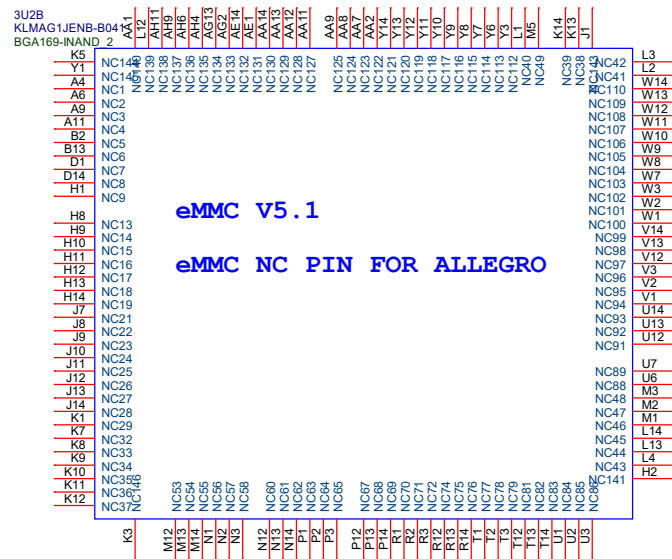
3U2B
KLMAG1JENB-B041
BGA169-INAND_2

AA1 L12 AH11 AH9 AH6 AH4 AG13 AG2 AE14 AE1 AA14 AA13 AA12 AA11 AA9 AA8 AA7 AA2 Y14 Y13 Y12 Y11 Y10 Y8 Y7 Y6 Y5 Y3 L1 M5 K14 K13 J1

NC148 NC139 NC138 NC137 NC136 NC135 NC134 NC133 NC132 NC131 NC130 NC129 NC128 NC127 NC125 NC124 NC123 NC122 NC121 NC120 NC119 NC118 NC117 NC116 NC115 NC114 NC113 NC112 NC40 NC49 NC39 NC38 NC142

K5 NC144
Y1 NC145
A4 NC1
A6 NC2
A10 NC3
A11 NC4
B2 NC5
B13 NC6
D1 NC7
D14 NC8
H1 NC9
H8
H9 NC13
H10 NC14
H11 NC15
H12 NC16
H13 NC17
H14 NC18
J7 NC19
J8 NC21
J9 NC22
J10 NC23
J11 NC24
J12 NC25
J13 NC26
J14 NC27
K1 NC28
K7 NC29
K8 NC32
K9 NC33
K10 NC34
K11 NC35
K12 NC36
NC37

eMMC V5.1

eMMC NC PIN FOR ALLEGRO

NC42 L3
NC41 L2
NC110 W14
NC109 W13
NC108 W12
NC107 W11
NC106 W10
NC105 W9
NC104 W8
NC103 W7
NC102 W3
NC101 W2
NC100 W1
NC99 V14
NC98 V13
NC97 V12
NC96 V3
NC95 V2
NC94 V1
NC93 U14
NC92 U13
NC91 U12
U7
NC89 U6
NC88 M3
NC48 M2
NC47 M1
NC46 L14
NC45 L13
NC44 L4
NC43 H2
NC141

NC146 NC53 NC54 NC55 NC56 NC57 NC58 NC60 NC61 NC62 NC63 NC64 NC65 NC67 NC68 NC69 NC70 NC71 NC72 NC74 NC75 NC76 NC77 NC78 NC79 NC81 NC82 NC83 NC84 NC85 NC86

K3 M12 M13 M14 N1 N2 N3 N12 N14 P1 P2 P3 P12 P13 P14 R1 R2 R3 R12 R13 R14 T1 T2 T3 T12 T13 T14 U1 U2 U3